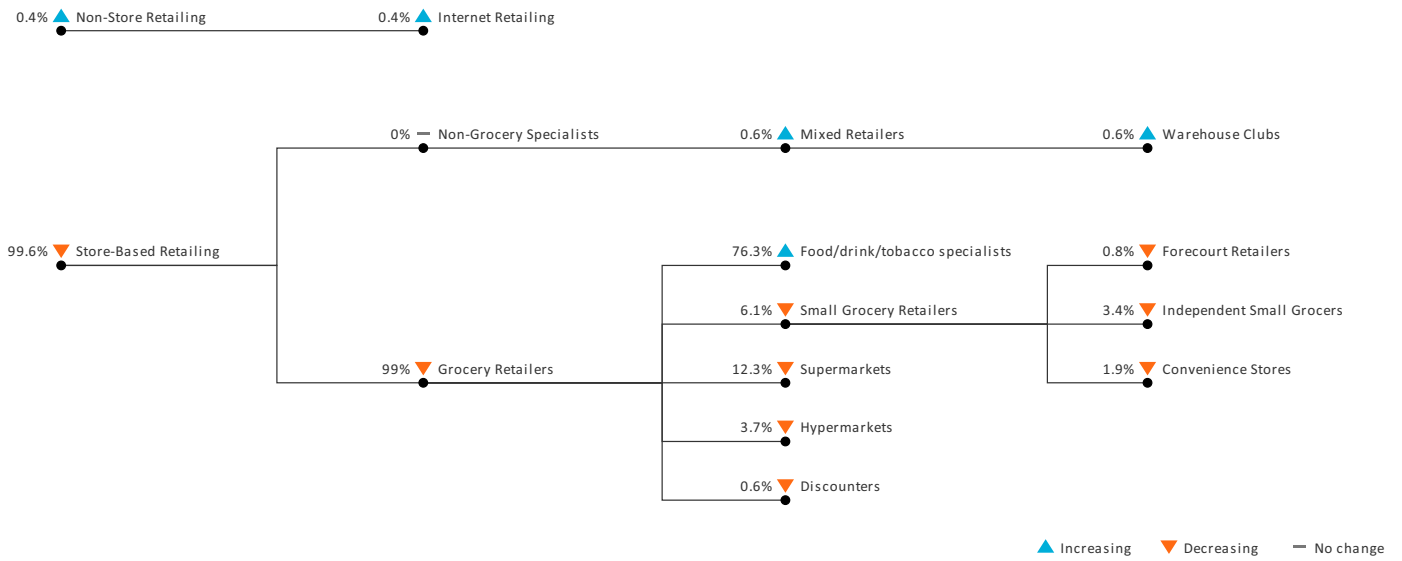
0.4% Non-Store Retailing
0.4% Internet Retailing

0% Non-Grocery Specialists
0.6% Mixed Retailers
0.6% Warehouse Clubs

99.6% Store-Based Retailing

76.3% Food/drink/tobacco specialists
0.8% Forecourt Retailers
6.1% Small Grocery Retailers
3.4% Independent Small Grocers
99% Grocery Retailers
12.3% Supermarkets
1.9% Convenience Stores
3.7% Hypermarkets
0.6% Discounters

Increasing
Decreasing
No change